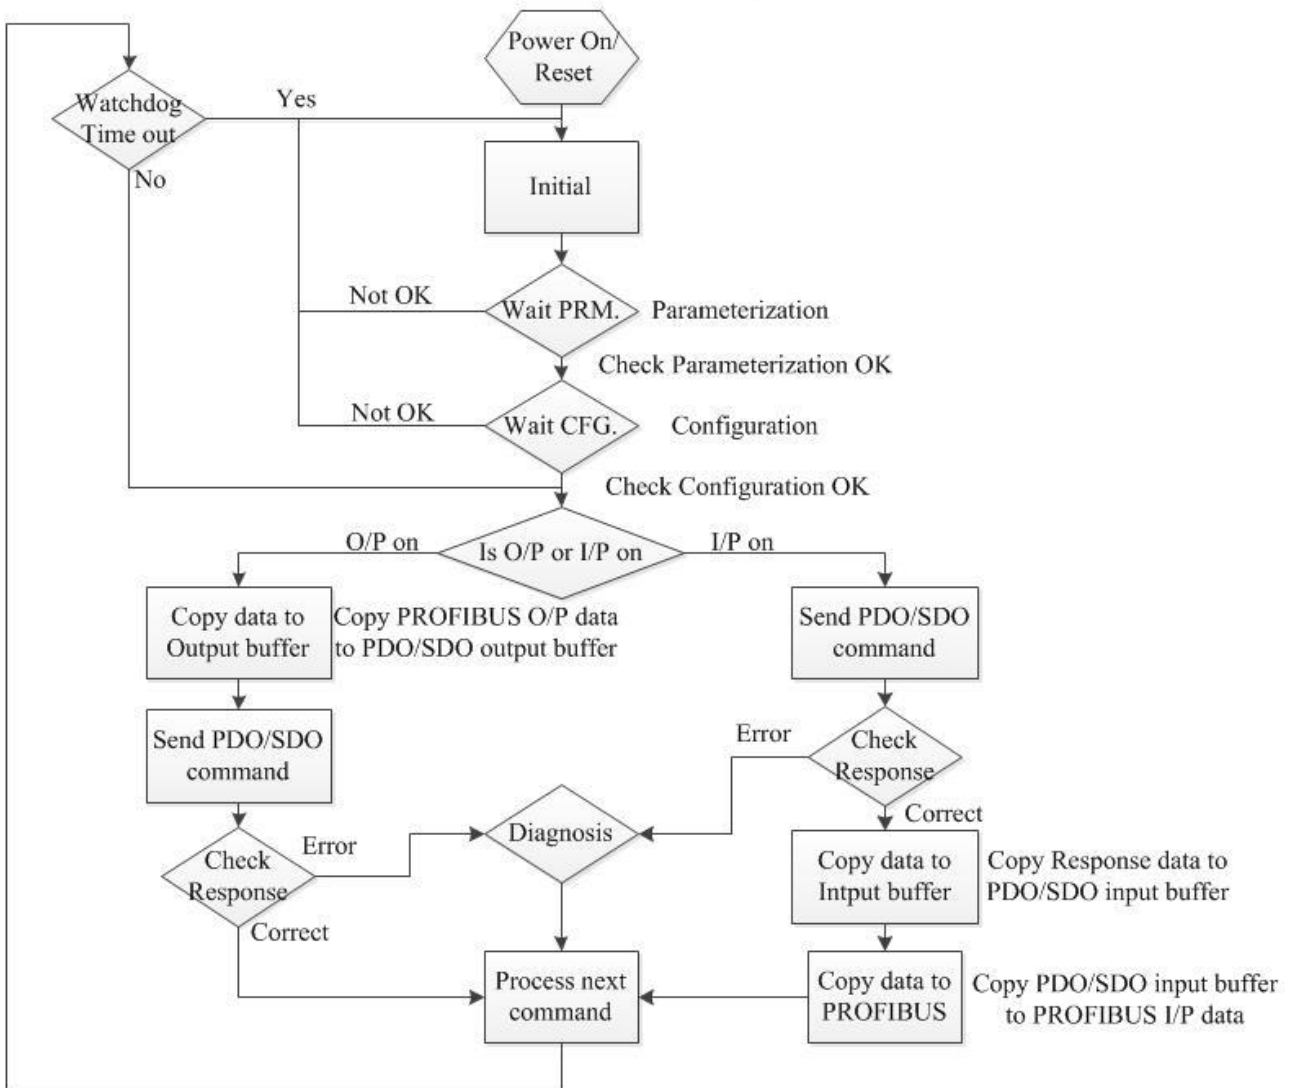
Power On/ Reset

Watchdog Time out

Yes

No

Initial

Not OK

Wait PRM.

Parameterization

Check Parameterization OK

Not OK

Wait CFG.

Configuration

Check Configuration OK

O/P on

Is O/P or I/P on

I/P on

Copy data to Output buffer

Copy PROFIBUS O/P data to PDO/SDO output buffer

Send PDO/SDO command

Send PDO/SDO command

Error

Check Response

Correct

Diagnosis

Check Response

Error

Correct

Copy data to Intput buffer

Copy Response data to PDO/SDO input buffer

Process next command

Copy data to PROFIBUS

Copy PDO/SDO input buffer to PROFIBUS I/P data